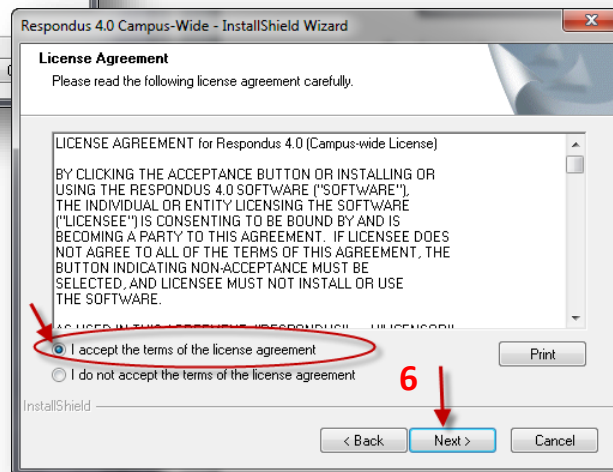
Respondus 4.0 Campus-Wide - InstallShield Wizard

License Agreement

Please read the following license agreement carefully.

LICENSE AGREEMENT for Respondus 4.0 (Campus-wide License)

BY CLICKING THE ACCEPTANCE BUTTON OR INSTALLING OR USING THE RESPONDUS 4.0 SOFTWARE ("SOFTWARE"), THE INDIVIDUAL OR ENTITY LICENSING THE SOFTWARE ("LICENSEE") IS CONSENTING TO BE BOUND BY AND IS BECOMING A PARTY TO THIS AGREEMENT. IF LICENSEE DOES NOT AGREE TO ALL OF THE TERMS OF THIS AGREEMENT, THE BUTTON INDICATING NON-ACCEPTANCE MUST BE SELECTED, AND LICENSEE MUST NOT INSTALL OR USE THE SOFTWARE.

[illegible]

I accept the terms of the license agreement

I do not accept the terms of the license agreement

Print

6

InstallShield

< Back

Next >

Cancel